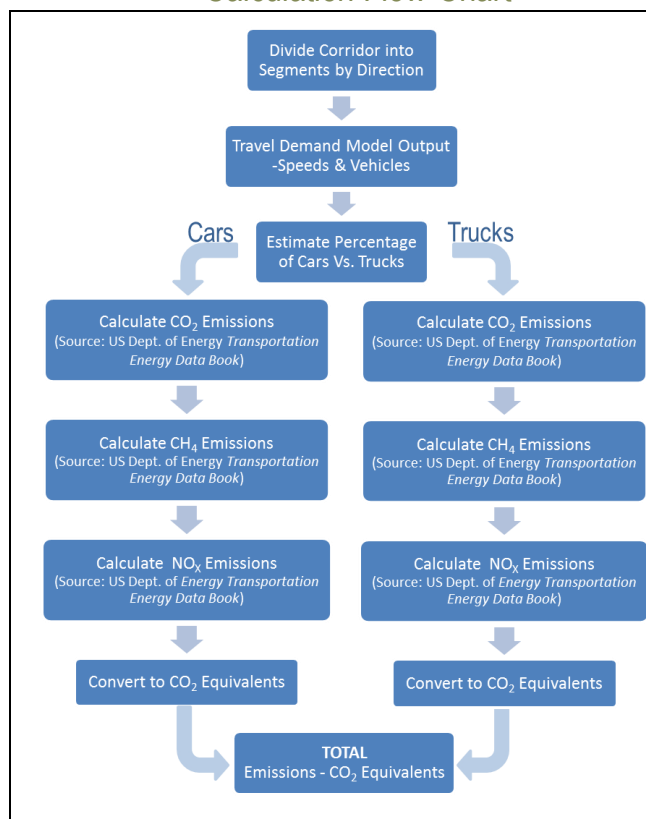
Calculation Flow Chart

Divide Corridor into Segments by Direction

Travel Demand Model Output -Speeds & Vehicles

Cars

Estimate Percentage of Cars Vs. Trucks

Trucks

Calculate $CO_2$ Emissions (Source: US Dept. of Energy Transportation Energy Data Book)

Calculate $CH_4$ Emissions (Source: US Dept. of Energy Transportation Energy Data Book)

Calculate $NO_X$ Emissions (Source: US Dept. of Energy Transportation Energy Data Book)

Convert to $CO_2$ Equivalents

Calculate $CO_2$ Emissions (Source: US Dept. of Energy Transportation Energy Data Book)

Calculate $CH_4$ Emissions (Source: US Dept. of Energy Transportation Energy Data Book)

Calculate $NO_X$ Emissions (Source: US Dept. of Energy Transportation Energy Data Book)

Convert to $CO_2$ Equivalents

TOTAL Emissions - $CO_2$ Equivalents